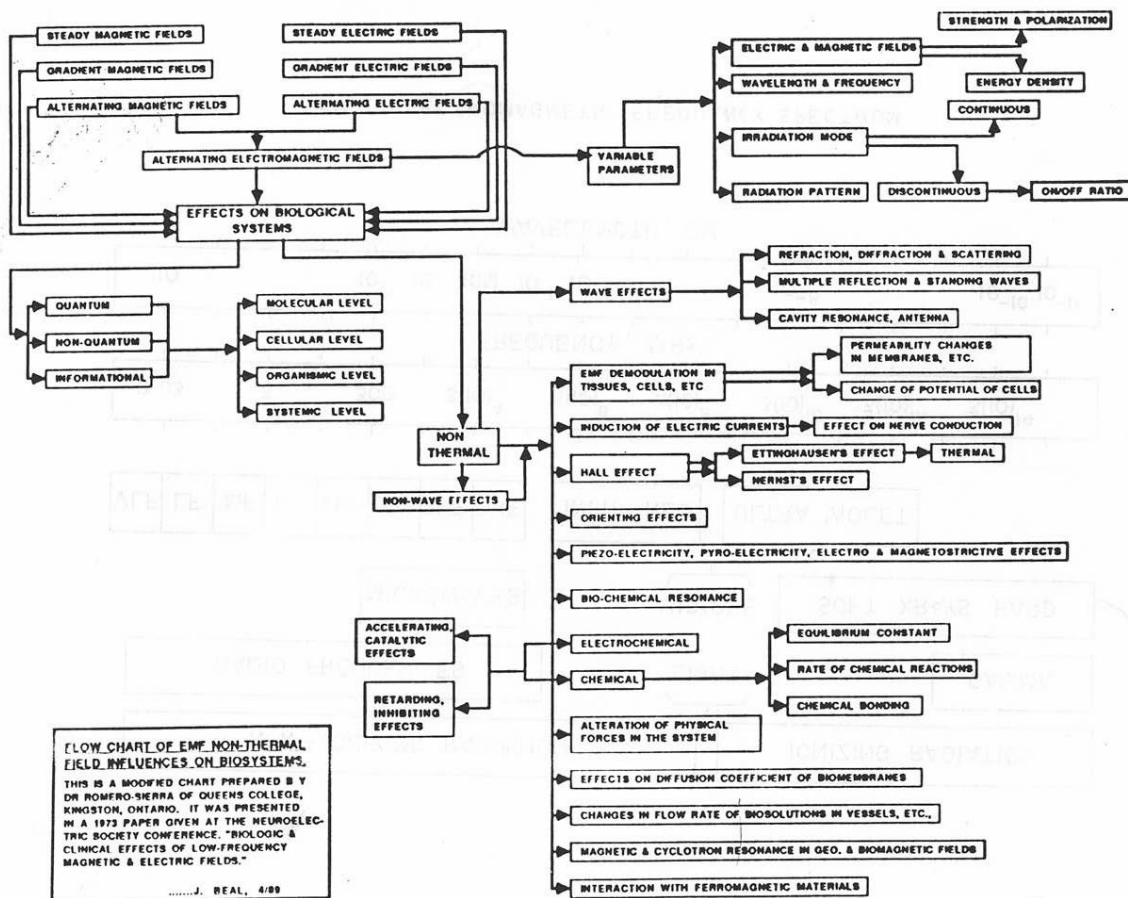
STEADY MAGNETIC FIELDS
GRADIENT MAGNETIC FIELDS
ALTERNATING MAGNETIC FIELDS
STEADY ELECTRIC FIELDS
GRADIENT ELECTRIC FIELDS
ALTERNATING ELECTRIC FIELDS
ALTERNATING ELECTROMAGNETIC FIELDS
VARIABLE PARAMETERS
ELECTRIC & MAGNETIC FIELDS
STRENGTH & POLARIZATION
ENERGY DENSITY
WAVELENGTH & FREQUENCY
IRRADIATION MODE
CONTINUOUS
RADIATION PATTERN
DISCONTINUOUS
ON/OFF RATIO
EFFECTS ON BIOLOGICAL SYSTEMS
QUANTUM
NON-QUANTUM
INFORMATIONAL
MOLECULAR LEVEL
CELLULAR LEVEL
ORGANISMIC LEVEL
SYSTEMIC LEVEL
NON THERMAL
NON-WAVE EFFECTS
WAVE EFFECTS
REFRACTION, DIFFRACTION & SCATTERING
MULTIPLE REFLECTION & STANDING WAVES
CAVITY RESONANCE, ANTENNA
EMF DEMODULATION IN TISSUES, CELLS, ETC
PERMEABILITY CHANGES IN MEMBRANES, ETC.
CHANGE OF POTENTIAL OF CELLS
INDUCTION OF ELECTRIC CURRENTS
EFFECT ON NERVE CONDUCTION
HALL EFFECT
ETTINGHAUSEN'S EFFECT
THERMAL
NERNST'S EFFECT
ORIENTING EFFECTS
PIEZO-ELECTRICITY, PYRO-ELECTRICITY, ELECTRO & MAGNETOSTRICTIVE EFFECTS
BIO-CHEMICAL RESONANCE
ACCELERATING, CATALYTIC EFFECTS
RETARDING, INHIBITING EFFECTS
ELECTROCHEMICAL
CHEMICAL
EQUILIBRIUM CONSTANT
RATE OF CHEMICAL REACTIONS
CHEMICAL BONDING
ALTERATION OF PHYSICAL FORCES IN THE SYSTEM
EFFECTS ON DIFFUSION COEFFICENT OF BIOMEMBRANES
CHANGES IN FLOW RATE OF BIOSOLUTIONS IN VESSELS, ETC.,
MAGNETIC & CYCLOTRON RESONANCE IN GEO. & BIOMAGNETIC FIELDS
INTERACTION WITH FERROMAGNETIC MATERIALS

FLOW CHART OF EMF NON-THERMAL FIELD INFLUENCES ON BIOSYSTEMS.
THIS IS A MODIFIED CHART PREPARED B Y DR ROMERO-SIERRA OF QUEENS COLLEGE, KINGSTON, ONTARIO. IT WAS PRESENTED IN A 1973 PAPER GIVEN AT THE NEUROELECTRIC SOCIETY CONFERENCE. "BIOLOGIC & CLINICAL EFFECTS OF LOW-FREQUENCY MAGNETIC & ELECTRIC FIELDS."
.......J. REAL, 4/89